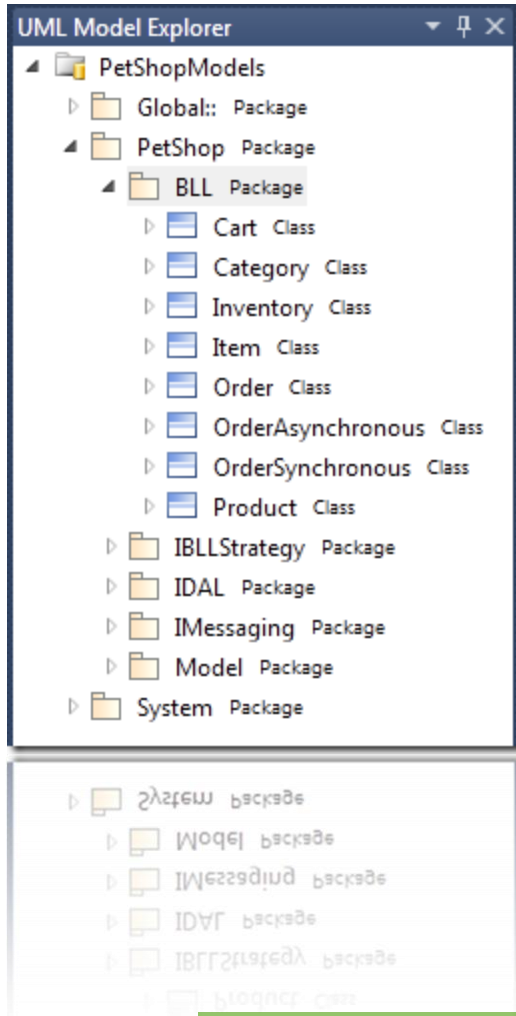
UML Model Explorer

PetShopModels
Global:: Package
PetShop Package
BLL Package
Cart Class
Category Class
Inventory Class
Item Class
Order Class
OrderAsynchronous Class
OrderSynchronous Class
Product Class
IBLLStrategy Package
IDAL Package
IMessaging Package
Model Package
System Package